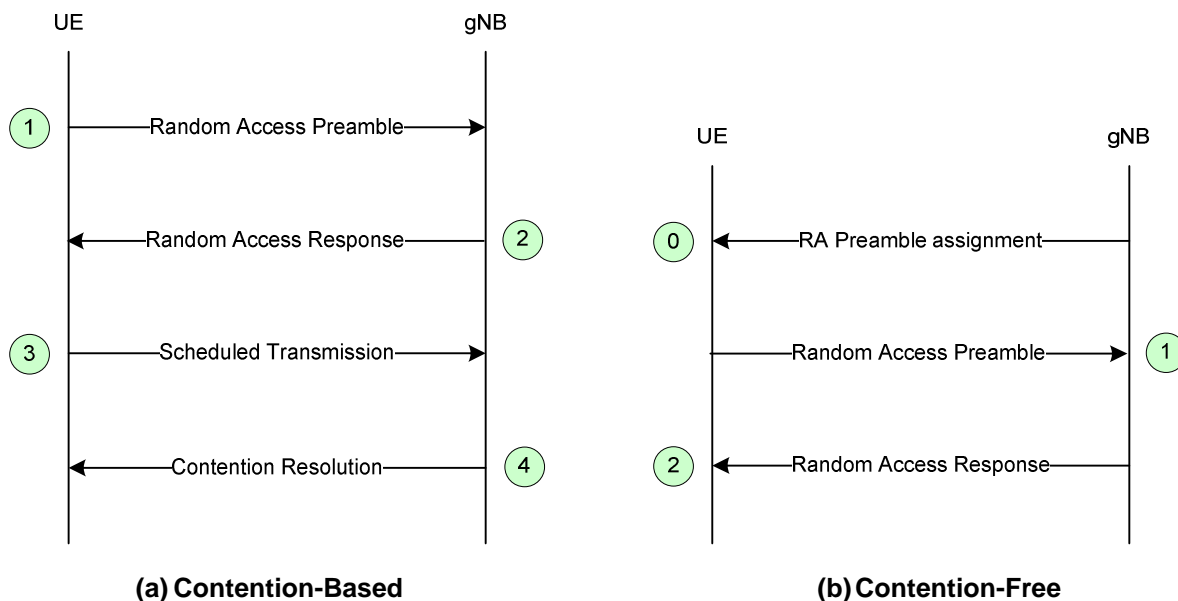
UE

gNB

1

Random Access Preamble

2

Random Access Response

3

Scheduled Transmission

4

Contention Resolution

(a) Contention-Based

UE

gNB

0

RA Preamble assignment

Random Access Preamble

1

2

Random Access Response

(b) Contention-Free